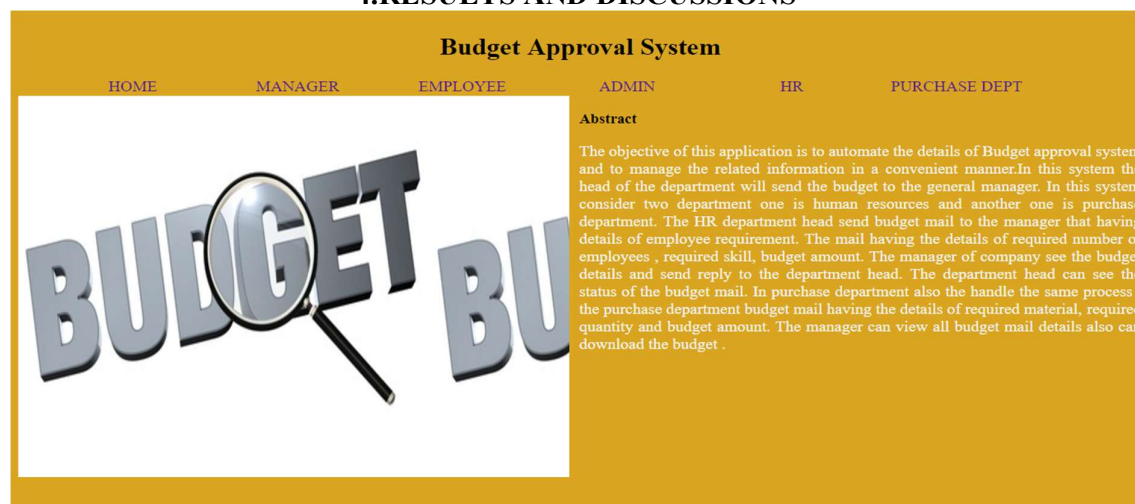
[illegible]RESULTS AND DISCUSSIONS

Budget Approval System

HOME MANAGER EMPLOYEE ADMIN HR PURCHASE DEPT

BUDGET BU

Abstract

The objective of this application is to automate the details of Budget approval systen and to manage the related information in a convenient manner.In this system th head of the department will send the budget to the general manager. In this systen consider two department one is human resources and another one is purchas department. The HR department head send budget mail to the manager that havin details of employee requirement. The mail having the details of required number o employees , required skill, budget amount. The manager of company see the budge details and send reply to the department head. The department head can see th status of the budget mail. In purchase department also the handle the same process the purchase department budget mail having the details of required material, require quantity and budget amount. The manager can view all budget mail details also ca download the budget .